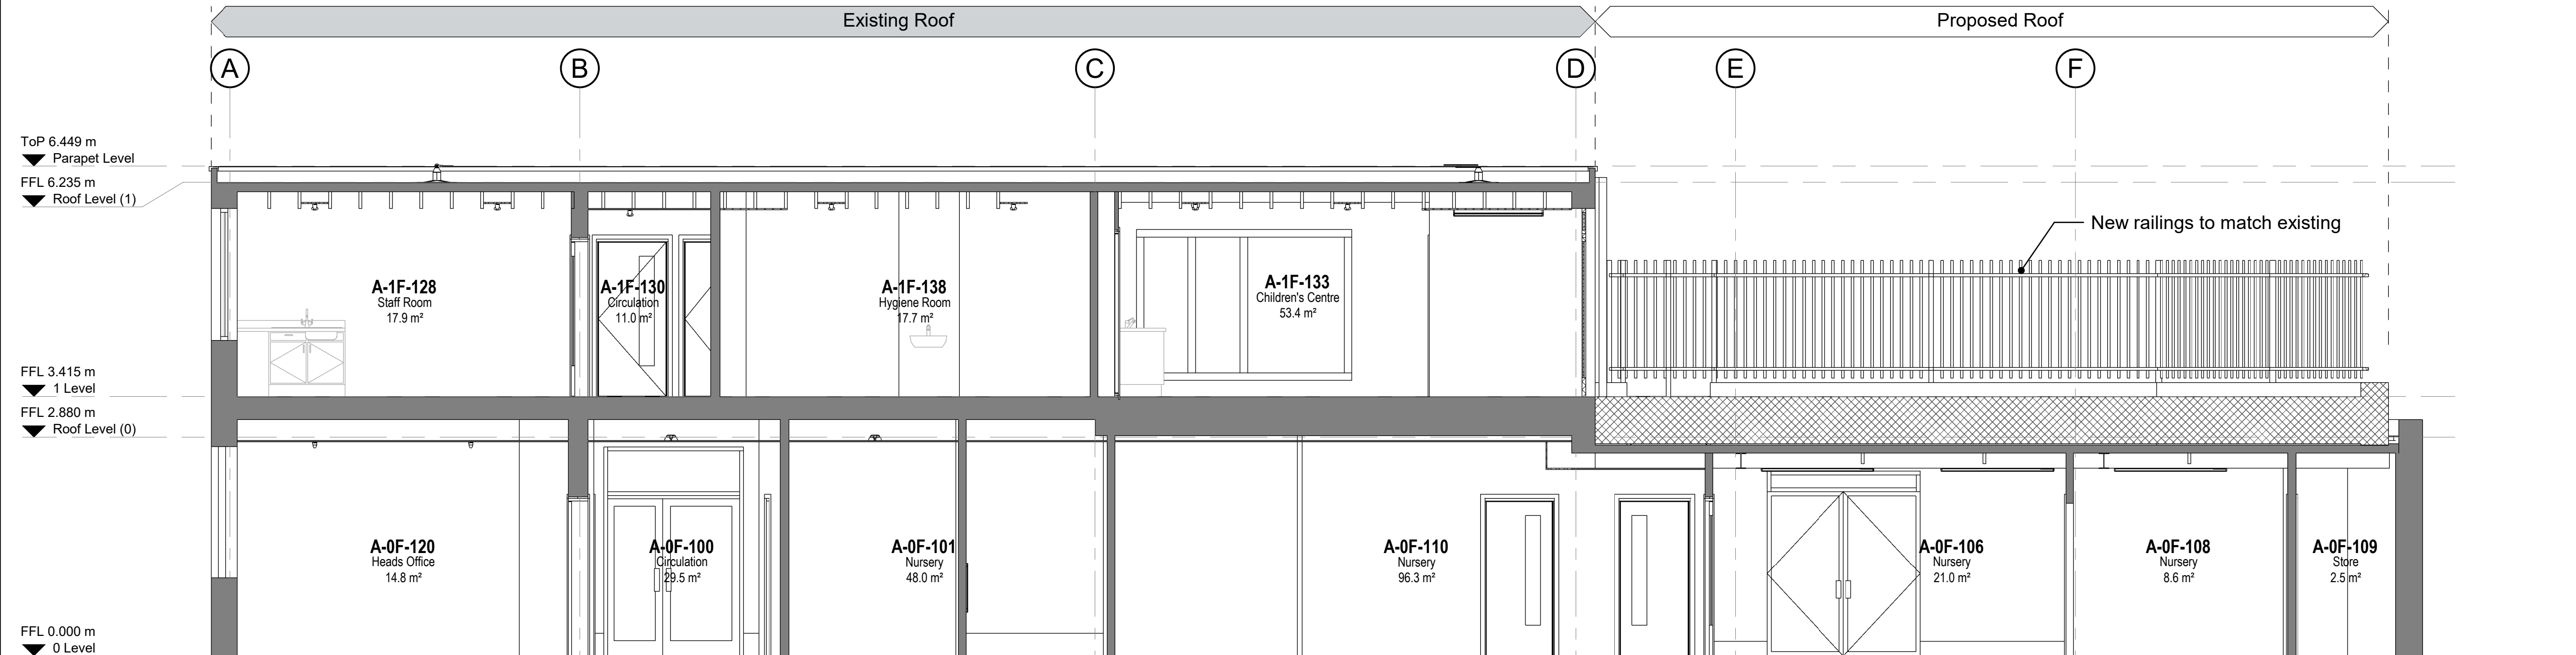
Existing Roof

Proposed Roof

A B C D E F

ToP 6.449 m
Parapet Level

FFL 6.235 m
Roof Level (1)

New railings to match existing

A-1F-128
Staff Room
17.9 m²

A-1F-130
Circulation
11.0 m²

A-1F-138
Hygiene Room
17.7 m²

A-1F-133
Children's Centre
53.4 m²

FFL 3.415 m
1 Level

FFL 2.880 m
Roof Level (0)

A-0F-120
Heads Office
14.8 m²

A-0F-100
Circulation
29.5 m²

A-0F-101
Nursery
48.0 m²

A-0F-110
Nursery
96.3 m²

A-0F-106
Nursery
21.0 m²

A-0F-108
Nursery
8.6 m²

A-0F-109
Store
2.5 m²

FFL 0.000 m
0 Level